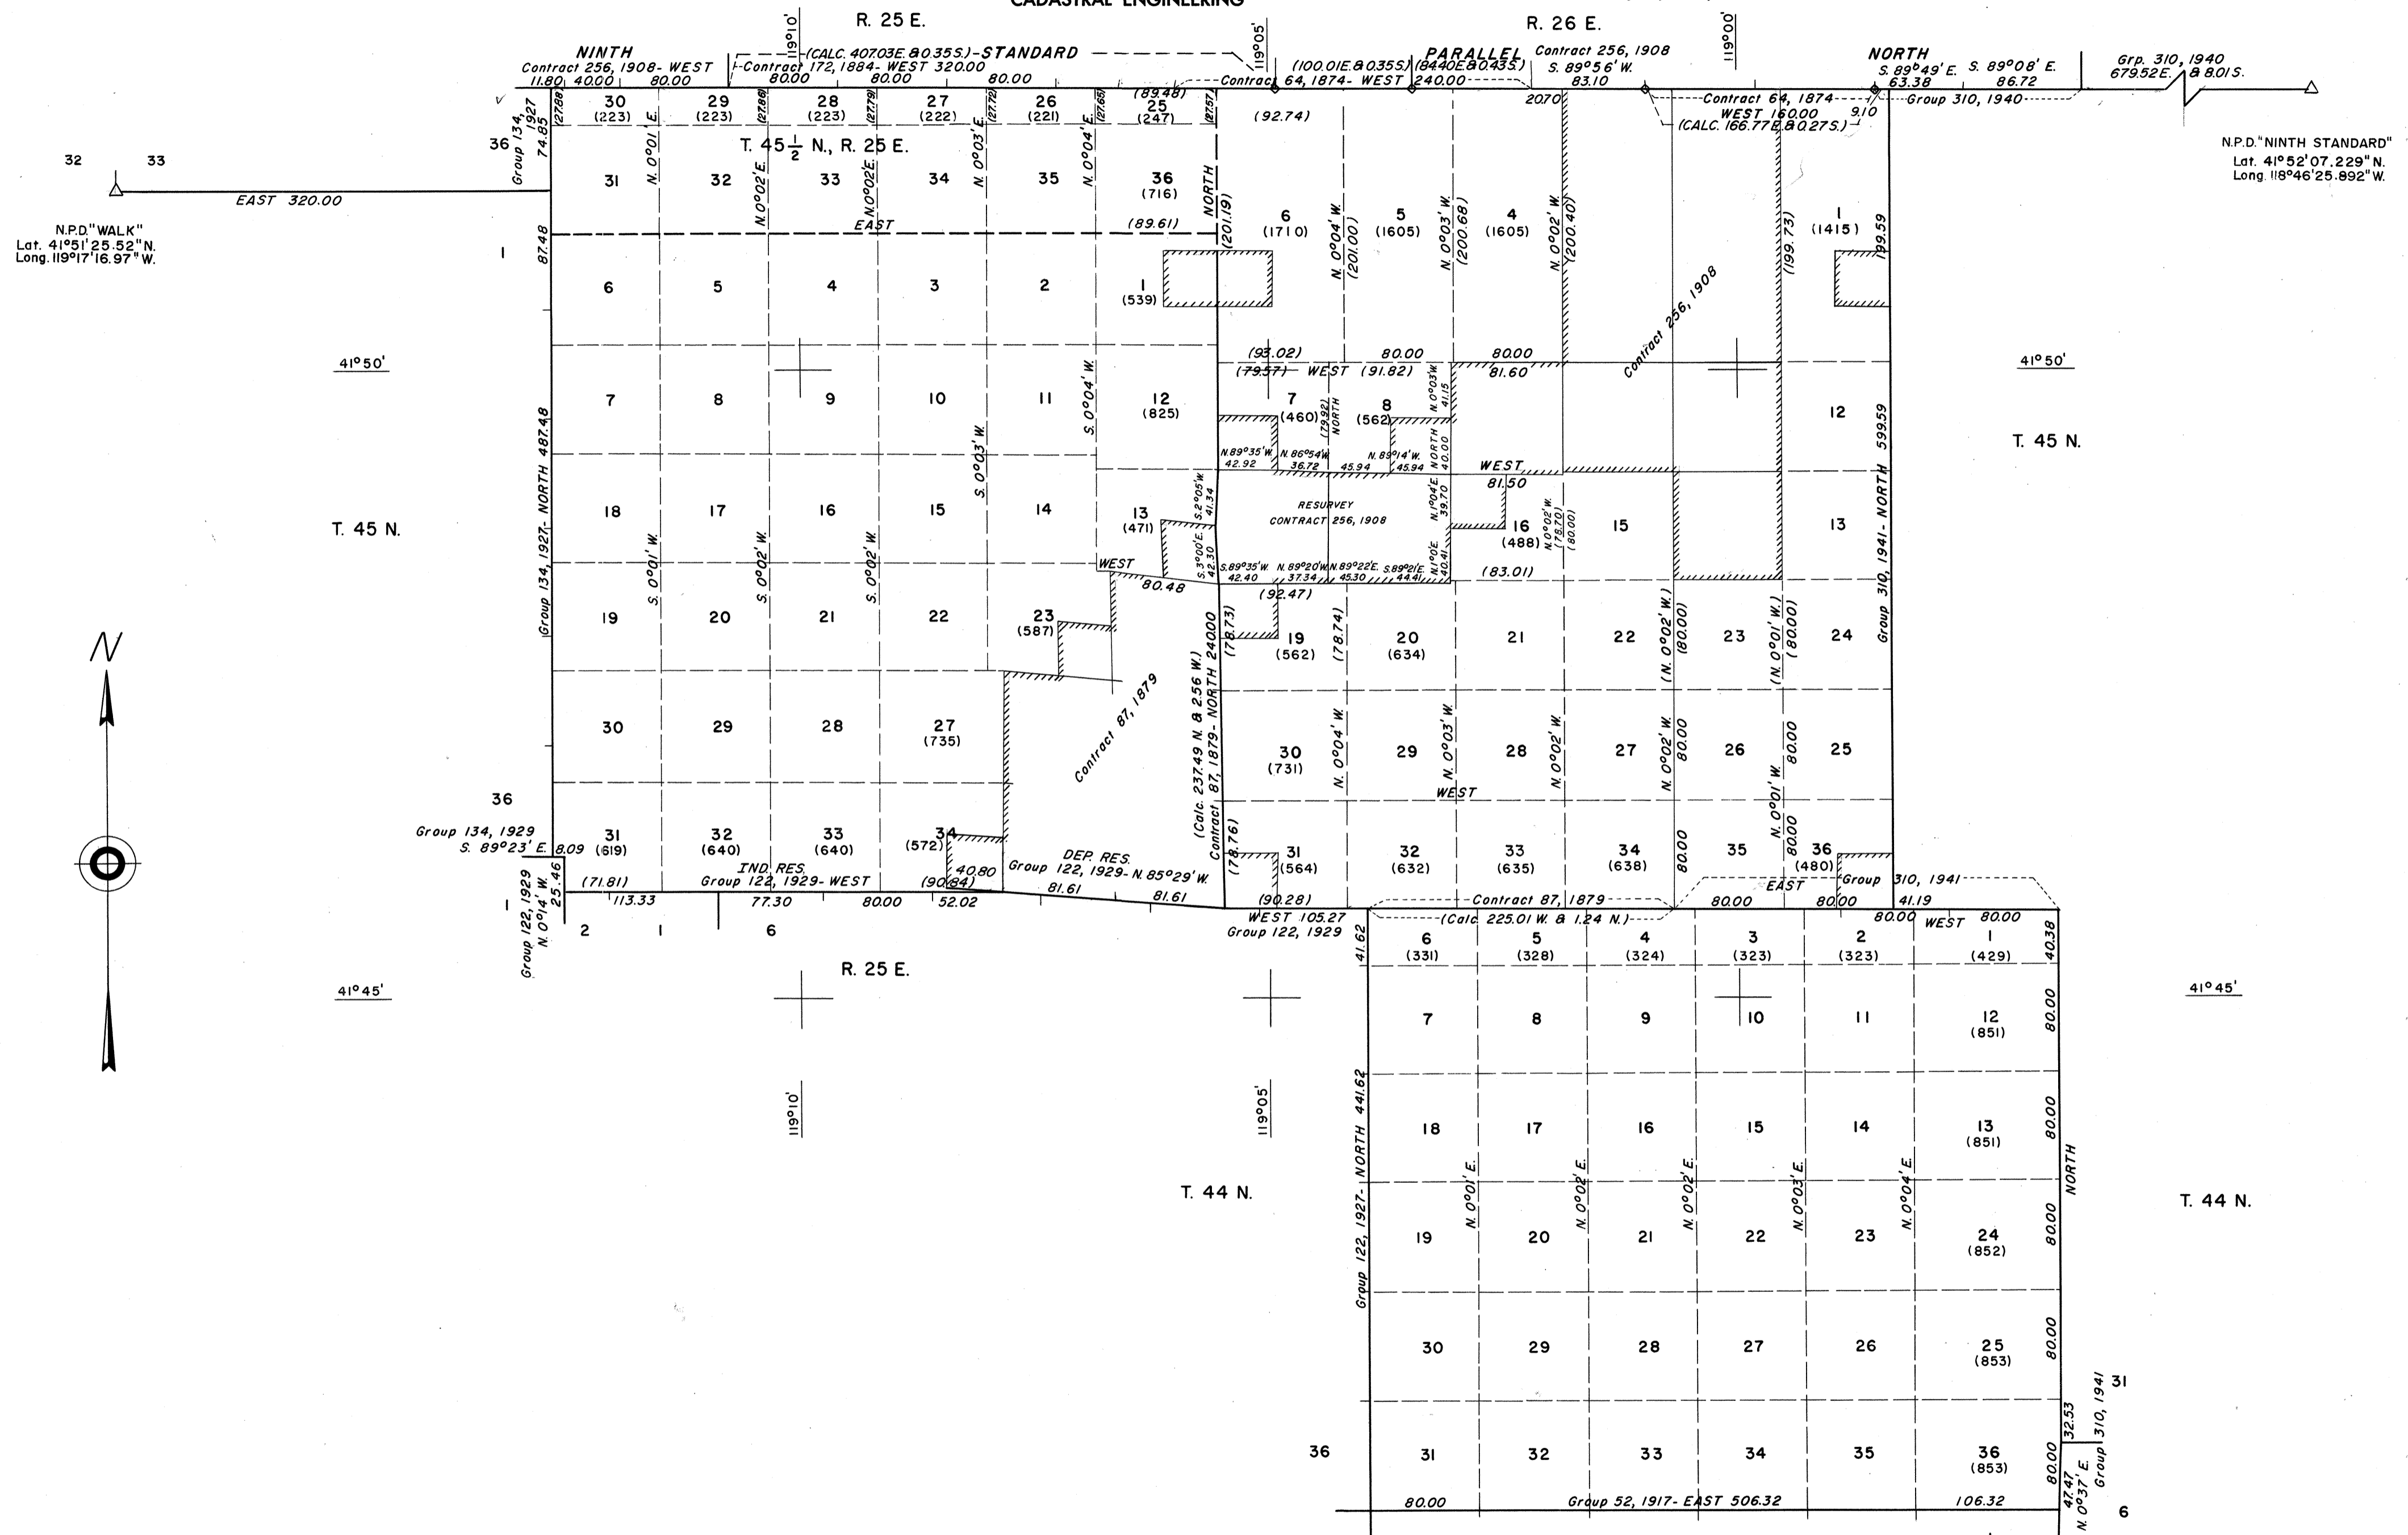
CADASTRAL ENGINEERING

R. 25 E.   R. 26 E.

119°10'   119°05'   119°00'

NINTH (CALC. 40.703E. & 0.35S.)-STANDARD PARALLEL NORTH

Contract 256, 1908- WEST   Contract 172, 1884- WEST 320.00   Contract 64, 1874- WEST   Contract 256, 1908 S. 89°56' W. 83.10   S. 89°49' E. 63.38   S. 89°08' E. 86.72   Grp. 310, 1940 679.52E. & 8.01S.

11.80 40.00 80.00 80.00 80.00 80.00 (89.48) (100.01E. & 0.35S.) (84.40E. & 0.43S.) 240.00 20.70

Contract 64, 1874 WEST 160.00 (CALC. 166.77E. & 0.27S.) 9.10 Group 310, 1940

N.P.D. "NINTH STANDARD" Lat. 41°52'07.229" N. Long. 118°46'25.892" W.

32 33 36 EAST 320.00

N.P.D. "WALK" Lat. 41°51'25.52" N. Long. 119°17'16.97" W.

Group 134, 1927 74.85 87.48

T. 45$\frac{1}{2}$ N., R. 25 E.

30 (223) 29 (223) 28 (223) 27 (222) 26 (221) 25 (247) (27.88) (27.86) (27.79) (27.72) (27.65) (27.57)

31 32 33 34 35 36 (716)

N. 0°01' E. N. 0°02' E. N. 0°02' E. N. 0°03' E. N. 0°04' E.

EAST (89.61) NORTH (201.19)

(92.74)

6 (1710) 5 (1605) 4 (1605) 1 (1415)

N. 0°04' W. (201.00) N. 0°03' W. (200.68) N. 0°02' W. (200.40) (199.73) 199.59

1

6 5 4 3 2 1 (539)

Contract 256, 1908

41°50'   41°50'

(93.02) 80.00 80.00 (79.57) WEST (91.82) 81.60

7 8 9 10 11 12 (825) 7 (460) 8 (562) 12

S. 0°04' W. S. 0°03' W.

(79.92) NORTH N. 0°03' W. 41.15 NORTH 40.00

N. 89°35' W. 42.92 N. 86°54' W. 36.72 45.94 N. 88°14' W. 45.94 WEST 81.50

T. 45 N.   T. 45 N.

18 17 16 15 14 13 (471) 13

S. 2°05' W. 41.34 RESURVEY CONTRACT 256, 1908 N. 1°04' E. 39.70 16 (488) 15

N. 0°02' W. (78.70) (80.00)

WEST 80.48 S. 3°00' E. 42.30 S. 89°35' W. 42.40 N. 89°20' W. 37.34 N. 89°22' E. 45.30 S. 89°21' E. 44.41 N. 1°10' E. 40.41 (83.01)

S. 0°01' W. S. 0°02' W. S. 0°02' W.

Group 134, 1927- NORTH 487.48   Group 310, 1941- NORTH 599.59

19 20 21 22 23 (587) (92.47) 19 (562) 20 (634) 21 22 23 24

(78.73) (78.74) (N. 0°02' W.) (80.00) (N. 0°01' W.) (80.00)

N

30 29 28 27 (735) 30 (731) 29 28 27 26 25

Contract 87, 1879   (Calc. 237.49 N. & 256 W.) Contract 87, 1879- NORTH 240.00

N. 0°04' W. N. 0°03' W. N. 0°02' W. N. 0°02' W. 80.00 N. 0°01' W. 80.00 WEST

36

Group 134, 1929 S. 89°23' E. 8.09

31 (619) 32 (640) 33 (640) 34 (572) 40.80 31 (564) 32 (632) 33 (635) 34 (638) 35 36 (480)

(78.76) 80.00 80.00

IND. RES. Group 122, 1929- WEST DEP. RES. Group 122, 1929- N. 85°29' W.

(71.81) 113.33 77.30 80.00 (90.84) 52.02 81.61 81.61 (90.28)

Contract 87, 1879 EAST Group 310, 1941 80.00 80.00 41.19

1 Group 122, 1929 N. 0°14' W. 25.46

2 1 6

WEST 105.27 Group 122, 1929 (Calc. 225.01 W. & 1.24 N.) 80.00 WEST 80.00

R. 25 E.

41°45'   41°45'

41.62 40.38

6 (331) 5 (328) 4 (324) 3 (323) 2 (323) 1 (429)

7 8 9 10 11 12 (851) 80.00

119°10'   119°05'

18 17 16 15 14 13 (851) 80.00

T. 44 N.   T. 44 N.

Group 122, 1927- NORTH 441.62

N. 0°01' E. N. 0°02' E. N. 0°02' E. N. 0°03' E. N. 0°04' E. NORTH

19 20 21 22 23 24 (852) 80.00

30 29 28 27 26 25 (853) 80.00

31 Group 310, 1941 32.53

36 31 32 33 34 35 36 (853) 80.00 47.47 N. 0°37' E.

80.00 Group 52, 1917- EAST 506.32 106.32

6